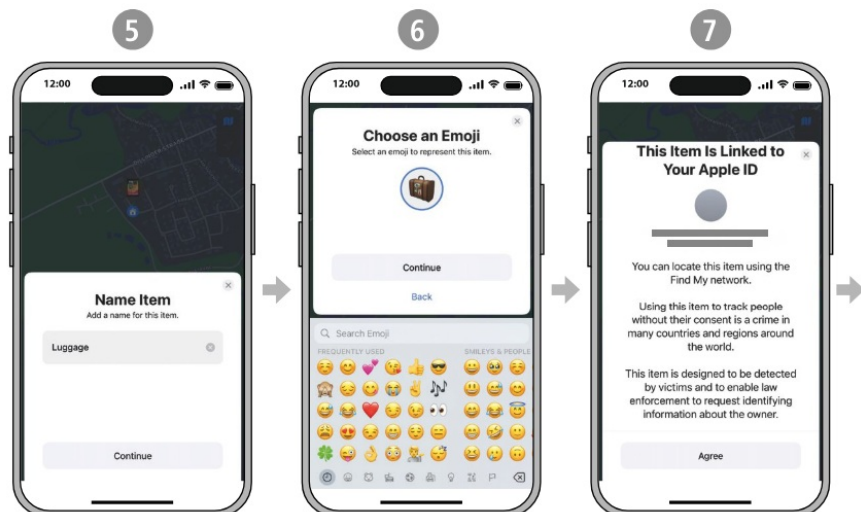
5

12:00

Name Item
Add a name for this item.

Luggage

Continue

6

12:00

Choose an Emoji
Select an emoji to represent this item.

Continue

Back

Search Emoji

FREQUENTLY USED

SMILEYS & PEOPLE

7

12:00

This Item Is Linked to Your Apple ID

You can locate this item using the Find My network.

Using this item to track people without their consent is a crime in many countries and regions around the world.

This item is designed to be detected by victims and to enable law enforcement to request identifying information about the owner.

Agree